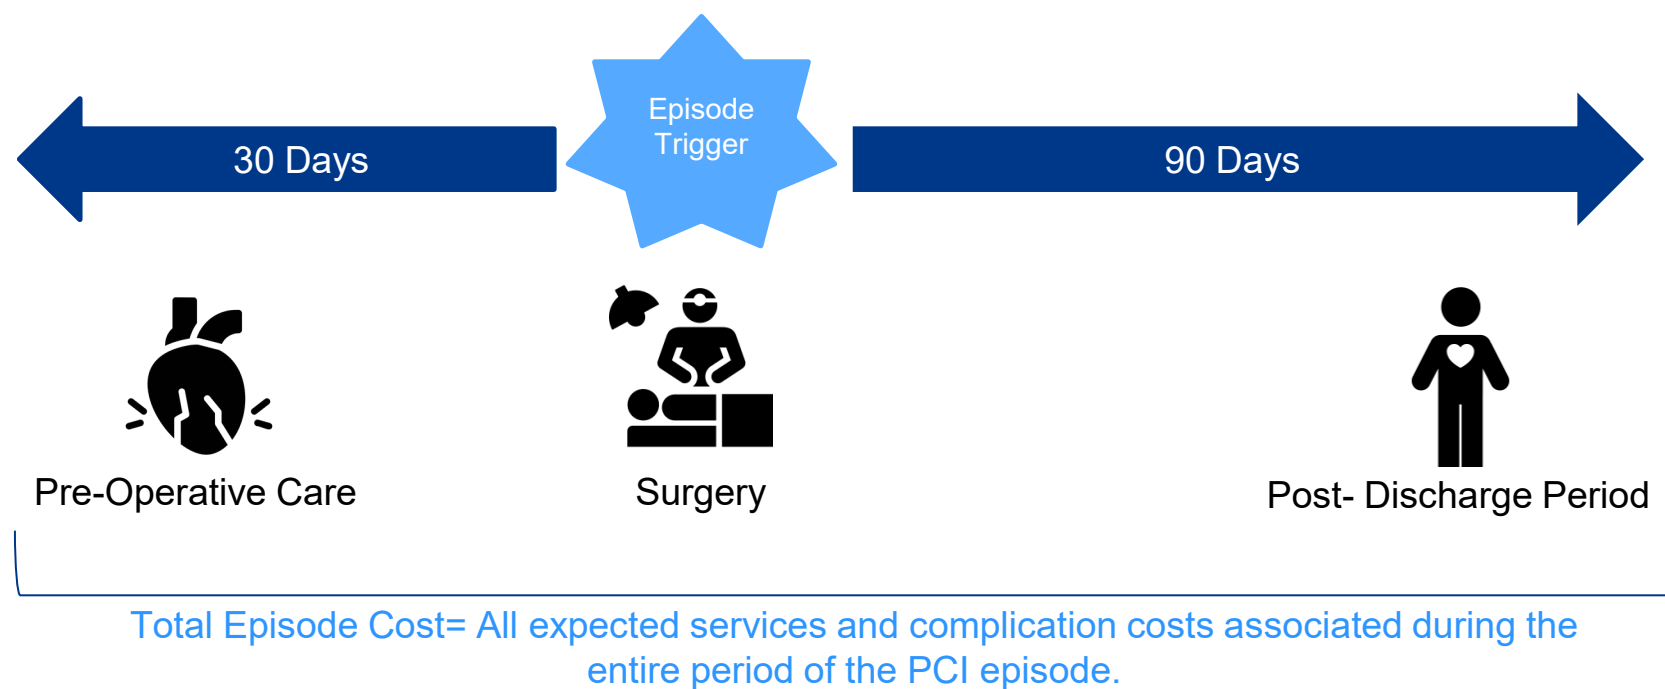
30 Days

Episode Trigger

90 Days

Pre-Operative Care

Surgery

Post- Discharge Period

Total Episode Cost= All expected services and complication costs associated during the entire period of the PCI episode.